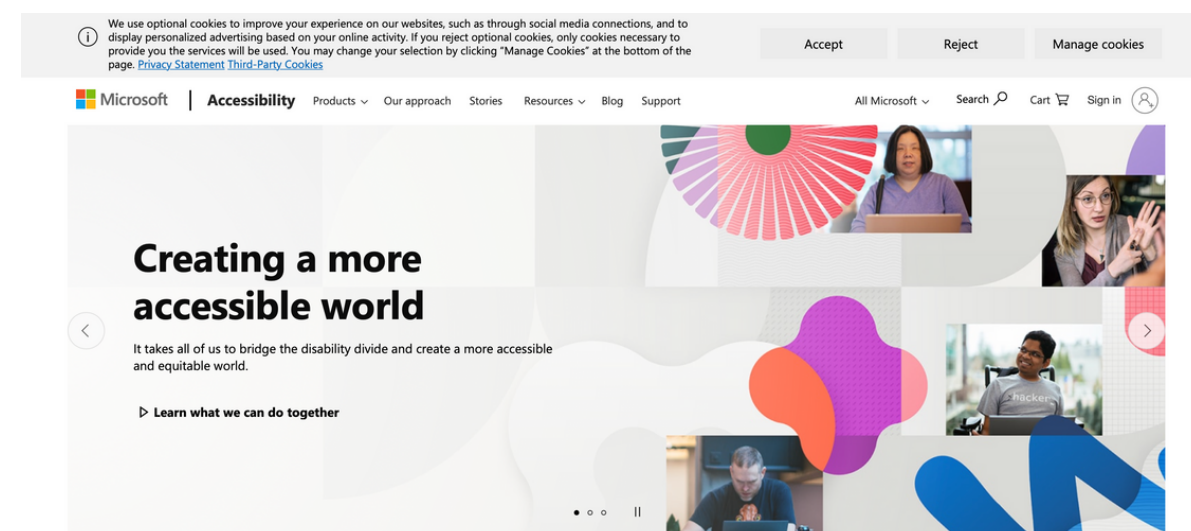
We use optional cookies to improve your experience on our websites, such as through social media connections, and to display personalized advertising based on your online activity. If you reject optional cookies, only cookies necessary to provide you the services will be used. You may change your selection by clicking "Manage Cookies" at the bottom of the page. Privacy Statement Third-Party Cookies

Accept

Reject

Manage cookies

Microsoft | Accessibility Products Our approach Stories Resources Blog Support

All Microsoft Search Cart Sign in

Creating a more accessible world

It takes all of us to bridge the disability divide and create a more accessible and equitable world.

Learn what we can do together

hacker